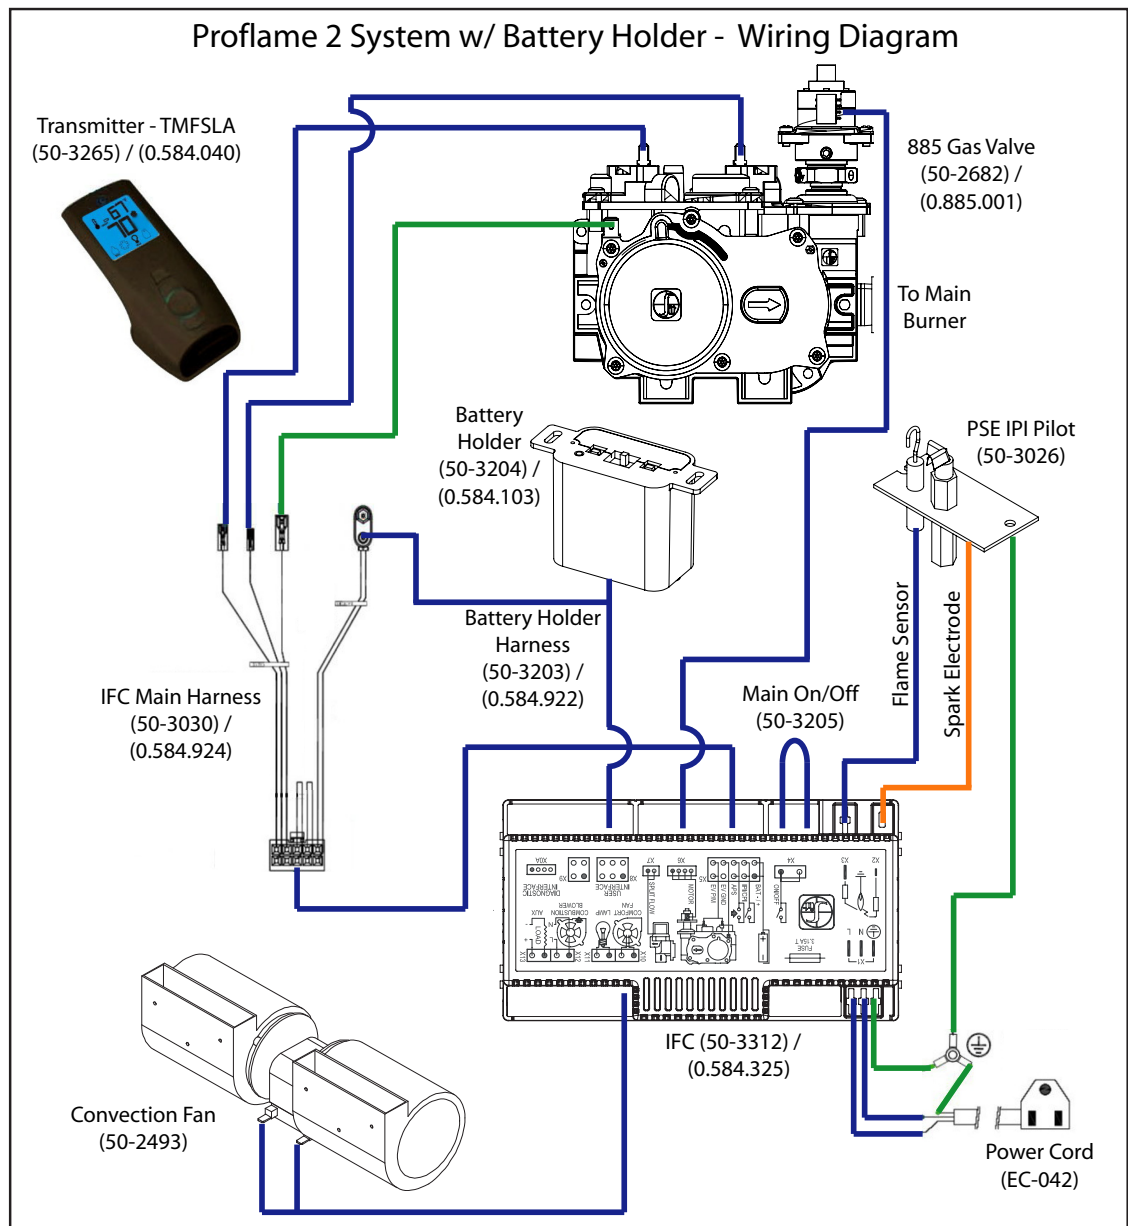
Proflame 2 System w/ Battery Holder - Wiring Diagram

Transmitter - TMFSLA
(50-3265) / (0.584.040)

885 Gas Valve
(50-2682) /
(0.885.001)

To Main
Burner

Battery
Holder
(50-3204) /
(0.584.103)

PSE IPI Pilot
(50-3026)

Battery Holder
Harness
(50-3203) /
(0.584.922)

IFC Main Harness
(50-3030) /
(0.584.924)

Main On/Off
(50-3205)

Flame Sensor

Spark Electrode

IFC (50-3312) /
(0.584.325)

Convection Fan
(50-2493)

Power Cord
(EC-042)